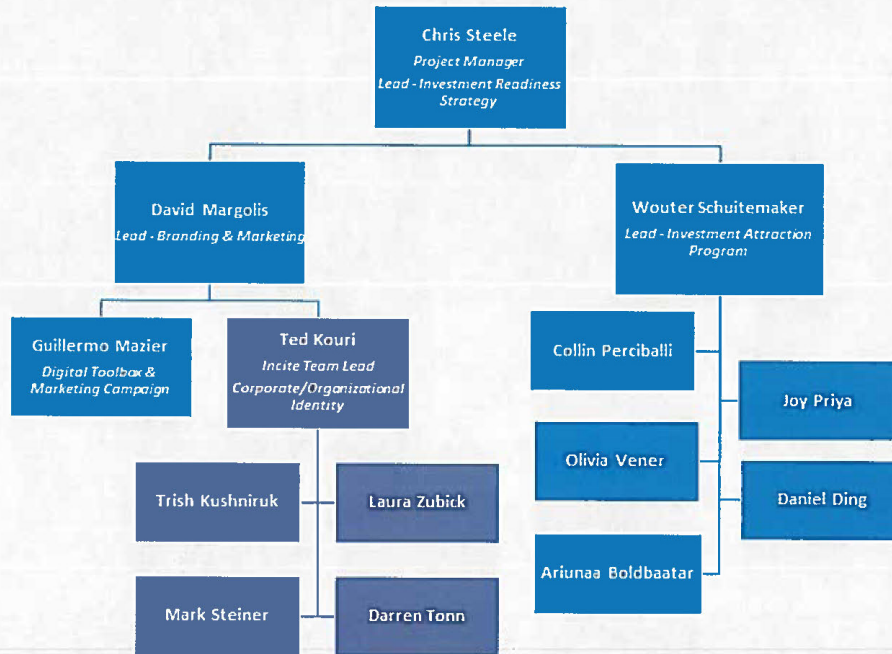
Chris Steele
Project Manager
Lead - Investment Readiness Strategy

David Margolis
Lead - Branding & Marketing

Wouter Schuitemaker
Lead - Investment Attraction Program

Guillermo Mazier
Digital Toolbox & Marketing Campaign

Ted Kouri
Incite Team Lead
Corporate/Organizational Identity

Trish Kushniruk

Laura Zubick

Mark Steiner

Darren Tonn

Collin Perciballi

Joy Priya

Olivia Vener

Daniel Ding

Ariunaa Boldbaatar